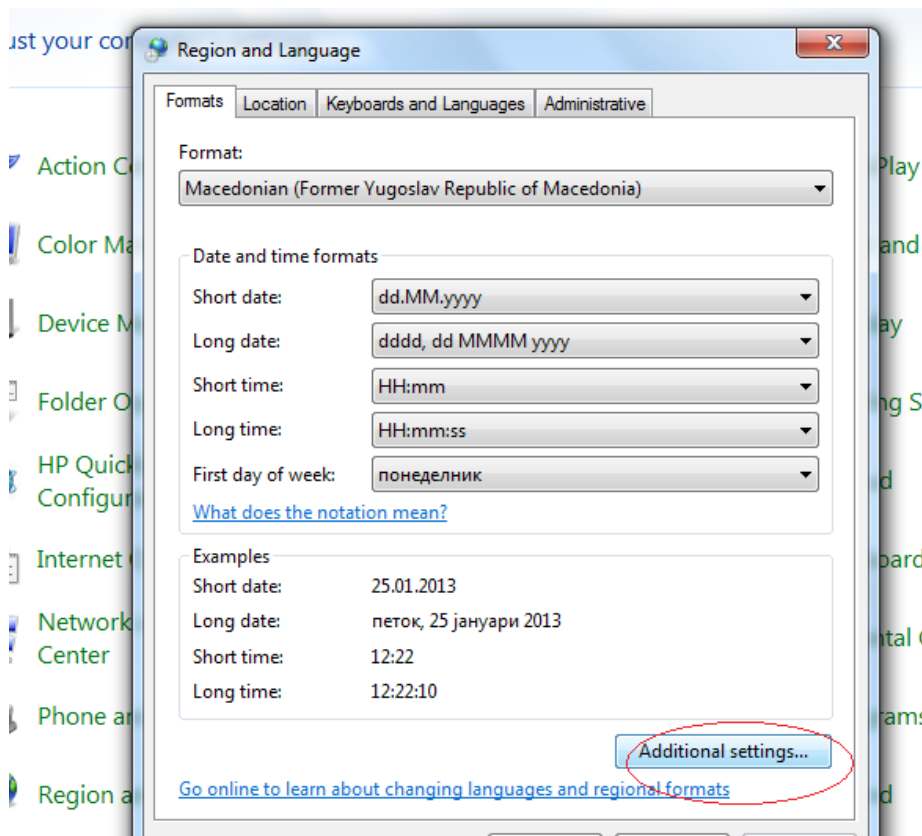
ıst your co

Action C

Color Ma

Device M

Folder O

HP Quick
Configur

Internet

Network
Center

Phone ar

Region a

Play

and

ay

ng S

d

pard

ntal

rams

d

Region and Language

Formats | Location | Keyboards and Languages | Administrative

Format:

Macedonian (Former Yugoslav Republic of Macedonia)

Date and time formats

Short date: dd.MM.yyyy

Long date: dddd, dd MMMM yyyy

Short time: HH:mm

Long time: HH:mm:ss

First day of week: понеделник

What does the notation mean?

Examples

Short date: 25.01.2013

Long date: петок, 25 јануари 2013

Short time: 12:22

Long time: 12:22:10

Additional settings...

Go online to learn about changing languages and regional formats